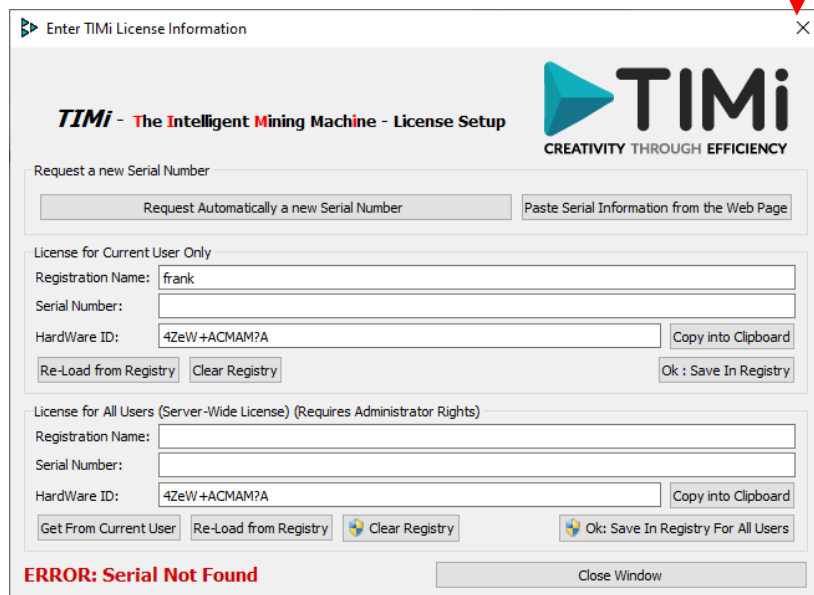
Enter TIMi License Information

TIMi - The Intelligent Mining Machine - License Setup

TIMi
CREATIVITY THROUGH EFFICIENCY

Request a new Serial Number

Request Automatically a new Serial Number

Paste Serial Information from the Web Page

License for Current User Only

Registration Name: frank

Serial Number:

HardWare ID: 4ZeW+ACMAM?A

Copy into Clipboard

Re-Load from Registry

Clear Registry

Ok : Save In Registry

License for All Users (Server-Wide License) (Requires Administrator Rights)

Registration Name:

Serial Number:

HardWare ID: 4ZeW+ACMAM?A

Copy into Clipboard

Get From Current User

Re-Load from Registry

Clear Registry

Ok: Save In Registry For All Users

ERROR: Serial Not Found

Close Window